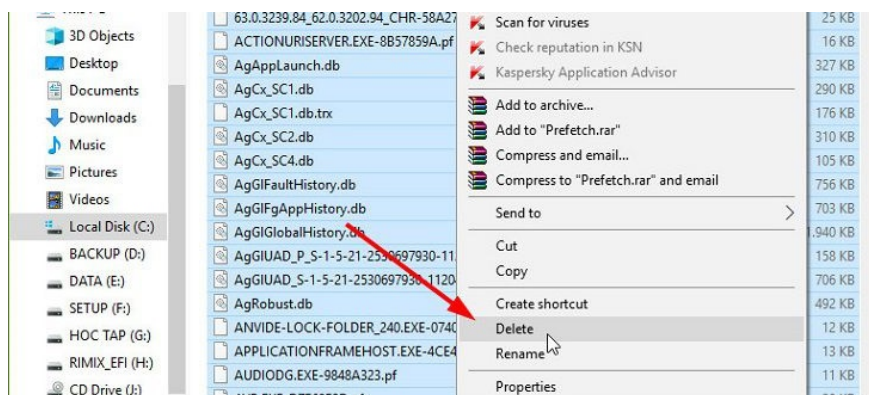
3D Objects
Desktop
Documents
Downloads
Music
Pictures
Videos
Local Disk (C:)
BACKUP (D:)
DATA (E:)
SETUP (F:)
HOC TAP (G:)
RIMIX_EFI (H:)
CD Drive (J:)

63.0.3239.84_62.0.3202.94_CHR-58A27
ACTIONURISERVER.EXE-8B57859A.pf
AgAppLaunch.db
AgCx_SC1.db
AgCx_SC1.db.trx
AgCx_SC2.db
AgCx_SC4.db
AgGlFaultHistory.db
AgGlFgAppHistory.db
AgGlGlobalHistory.db
AgGlUAD_P_S-1-5-21-2530697930-11
AgGlUAD_S-1-5-21-2530697930-1120
AgRobust.db
ANVIDE-LOCK-FOLDER_240.EXE-0740
APPLICATIONFRAMEHOST.EXE-4CE4
AUDIODG.EXE-9848A323.pf

Scan for viruses
Check reputation in KSN
Kaspersky Application Advisor
Add to archive...
Add to "Prefetch.rar"
Compress and email...
Compress to "Prefetch.rar" and email
Send to
Cut
Copy
Create shortcut
Delete
Rename
Properties

25 KB
16 KB
327 KB
290 KB
176 KB
310 KB
105 KB
756 KB
703 KB
1.940 KB
735 KB
706 KB
492 KB
12 KB
13 KB
11 KB